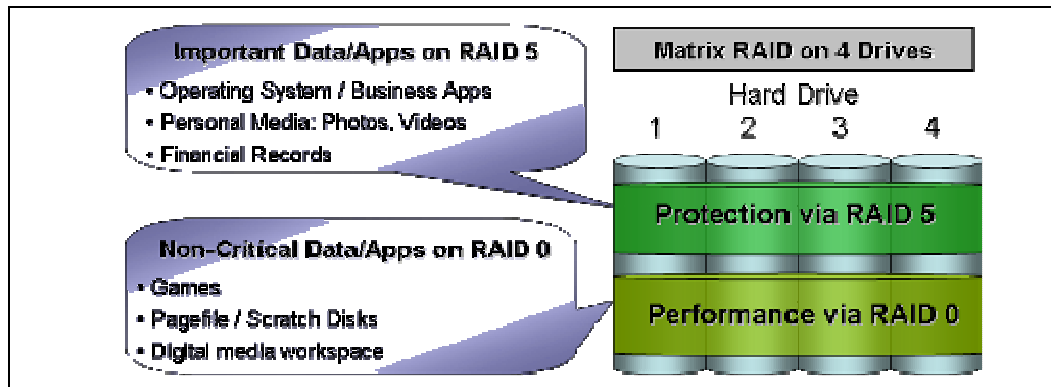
Important Data/Apps on RAID 5
• Operating System / Business Apps
• Personal Media: Photos, Videos
• Financial Records

Non-Critical Data/Apps on RAID 0
• Games
• Pagefile / Scratch Disks
• Digital media workspace

Matrix RAID on 4 Drives
Hard Drive
1 2 3 4
Protection via RAID 5
Performance via RAID 0